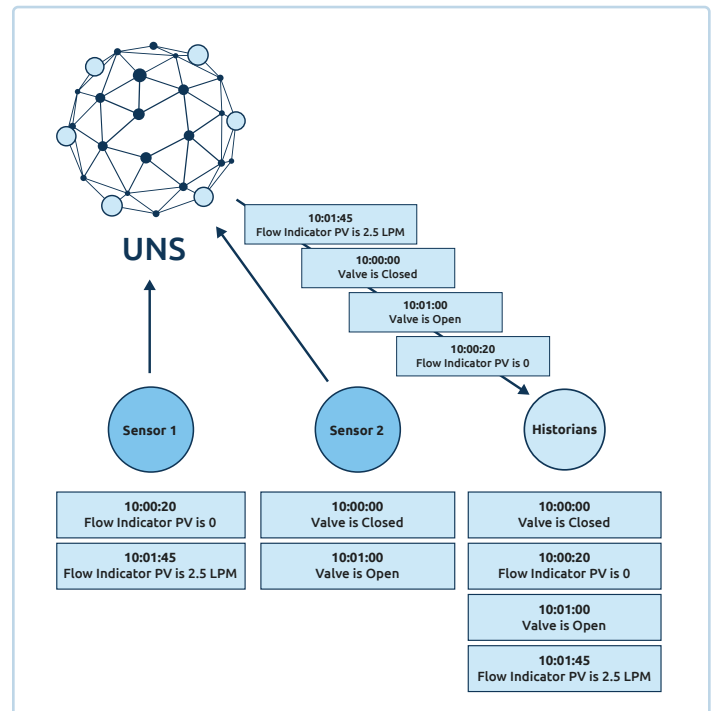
UNS

10:01:45
Flow Indicator PV is 2.5 LPM

10:00:00
Valve is Closed

10:01:00
Valve is Open

10:00:20
Flow Indicator PV is 0

Sensor 1

Sensor 2

Historians

10:00:20
Flow Indicator PV is 0

10:01:45
Flow Indicator PV is 2.5 LPM

10:00:00
Valve is Closed

10:01:00
Valve is Open

10:00:00
Valve is Closed

10:00:20
Flow Indicator PV is 0

10:01:00
Valve is Open

10:01:45
Flow Indicator PV is 2.5 LPM